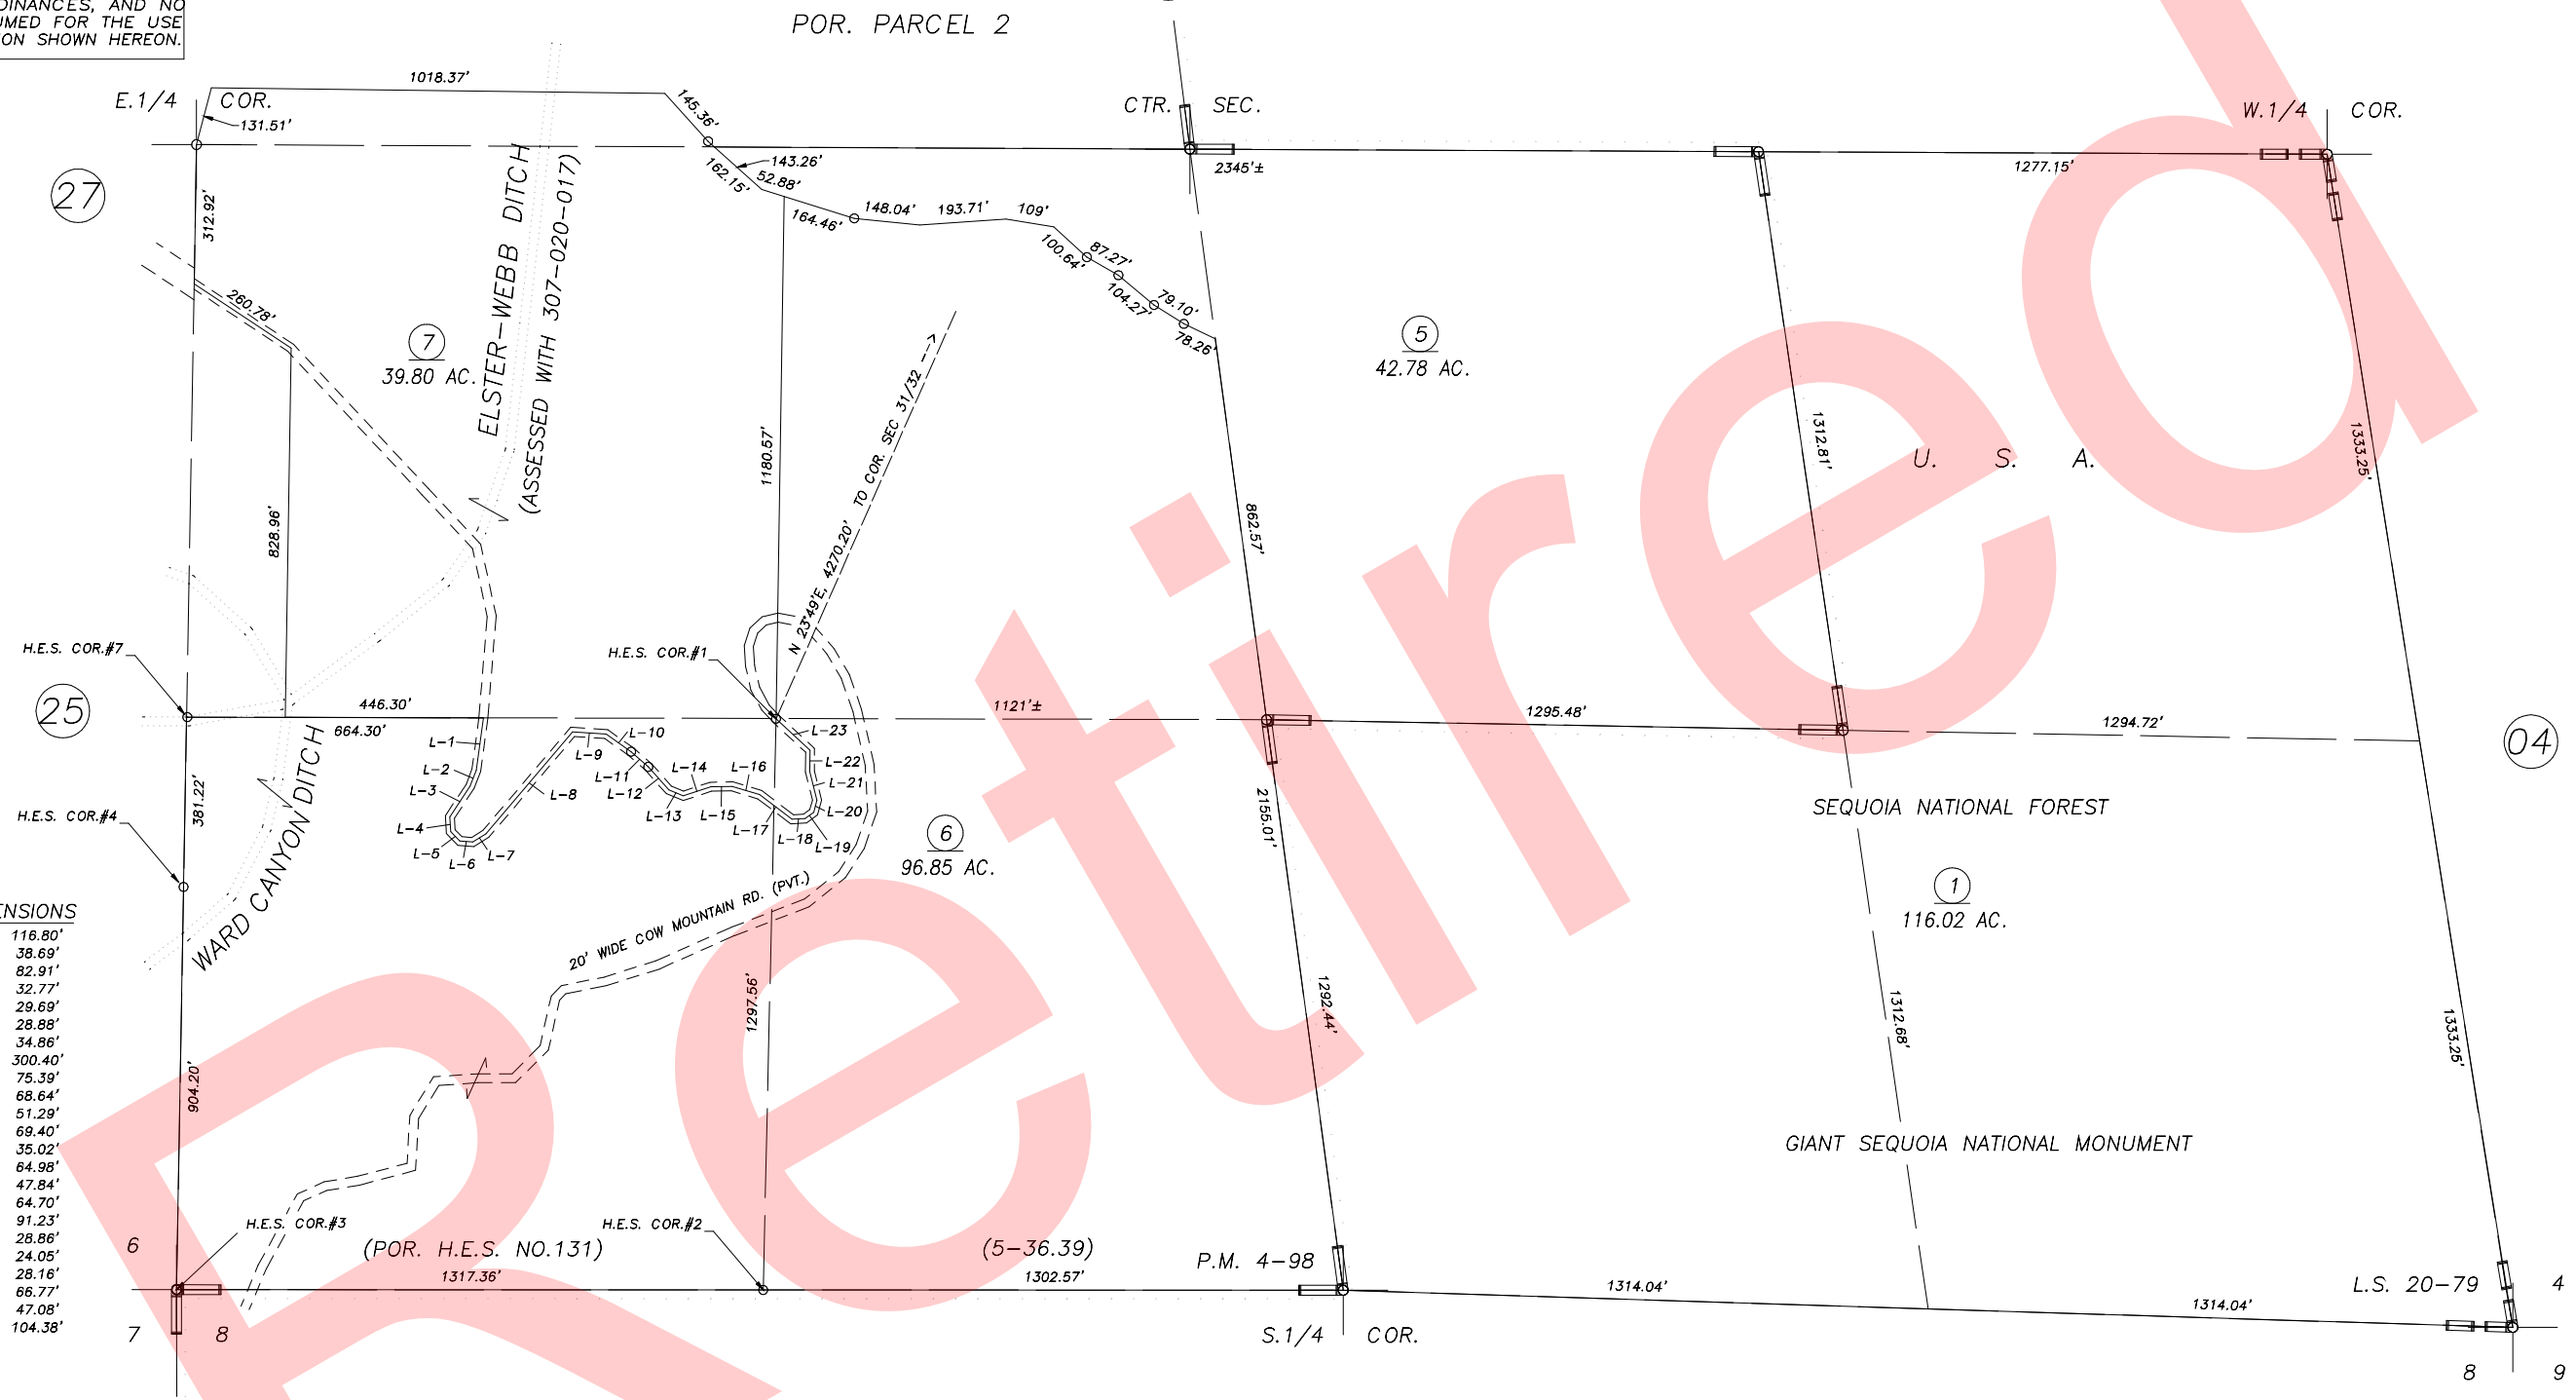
DINANCES, AND NO
UMED FOR THE USE
ON SHOWN HEREON.

POR. PARCEL 2

E.1/4 COR.
131.51'
1018.37'
145.36'
143.26'
52.88'
162.15'
CTR. SEC.
2345'±
W.1/4 COR.
1277.15'

27
312.92'
164.46'
148.04'
193.71'
109'
100.64'
87.27'
104.27'
79.10'
78.26'

260.78'
7
39.80 AC.
ELSTER-WEBB DITCH
(ASSESSED WITH 307-020-017)
5
42.78 AC.
U. S. A.
1312.81'
1333.25'

828.96'
1180.57'
TO COR. SEC 31/32 —>
N 23°49'E, 4270.20'
862.57'

H.E.S. COR.#7
H.E.S. COR.#1
25
446.30'
664.30'
1121'±
1295.48'
1294.72'
04
L-1
L-2
L-3
L-4
L-5
L-6
L-7
L-8
L-9
L-10
L-11
L-12
L-13
L-14
L-15
L-16
L-17
L-18
L-19
L-20
L-21
L-22
L-23
WARD CANYON DITCH
381.22'
H.E.S. COR.#4
2155.01'
SEQUOIA NATIONAL FOREST
6
96.85 AC.
1
116.02 AC.

ENSIONS
116.80'
38.69'
82.91'
32.77'
29.69'
28.88'
34.86'
300.40'
75.39'
68.64'
51.29'
69.40'
35.02'
64.98'
47.84'
64.70'
91.23'
28.86'
24.05'
28.16'
66.77'
47.08'
104.38'

20' WIDE COW MOUNTAIN RD. (PVT.)
1297.56'
1292.44'
1312.68'
1333.25'
904.20'
GIANT SEQUOIA NATIONAL MONUMENT

H.E.S. COR.#3
H.E.S. COR.#2
6
(POR. H.E.S. NO.131)
(5-36.39)
P.M. 4-98
1317.36'
1302.57'
1314.04'
1314.04'
L.S. 20-79
4
7
8
S.1/4 COR.
8
9

Retired